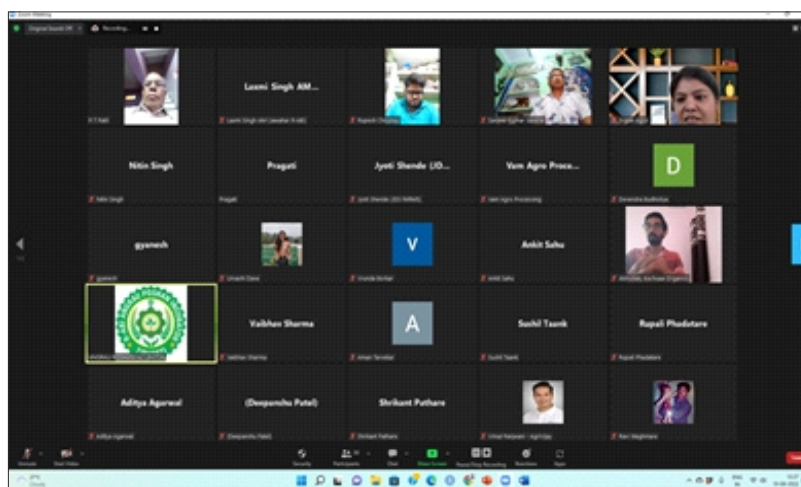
Zoom Meeting

Original Sound: Off

Recording...

Laxmi Singh AM...

Nitin Singh

Praguti

Jyoti Shende (JD...

Vam Agro Proce...

D

gyanesh

V

Ankit Sahu

Vaibhav Sharma

A

Sushil Taank

Rupali Phadatare

Aditya Agarwal

(Deepanshu Patel)

Shrikant Pathare

Nitin Singh

Pragati

Vam Agro Processing

Vaibhav Sharma

Sushil Taank

Rupali Phadatare

Aditya Agarwal

(Deepanshu Patel)

Shrikant Pathare

Unmute

Start Video

Security

Participants

Chat

Share Screen

Pause/Stop Recording

Reactions

Apps

End